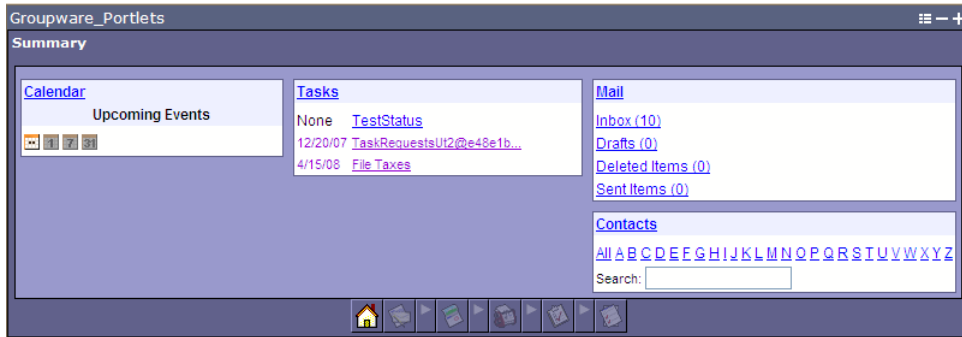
Groupware_Portlets

Summary

Calendar
Upcoming Events
1 7 31

Tasks
None TestStatus
12/20/07 TaskRequestsUt2@e48e1b...
4/15/08 File Taxes

Mail
Inbox (10)
Drafts (0)
Deleted Items (0)
Sent Items (0)

Contacts
All A B C D E F G H I J K L M N O P Q R S T U V W X Y Z
Search: